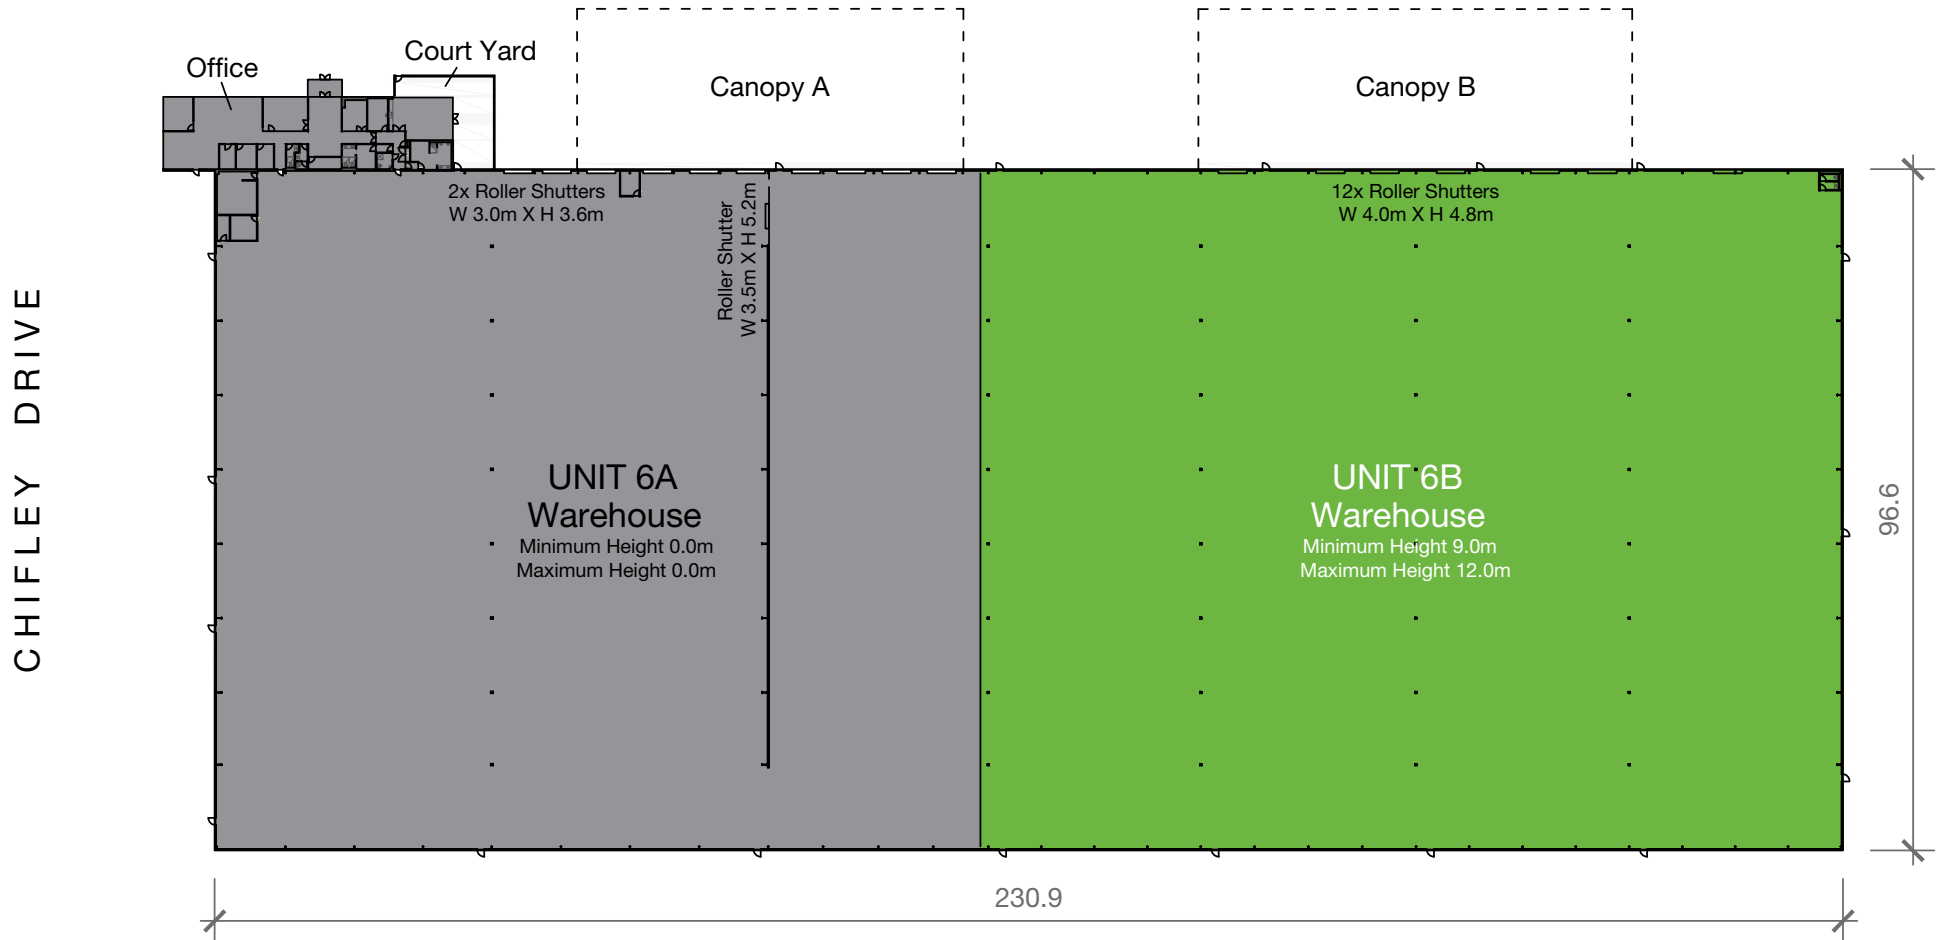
Office

Court Yard

Canopy A

Canopy B

CHIFLEY DRIVE

2x Roller Shutters
W 3.0m X H 3.6m

Roller Shutter
W 3.5m X H 5.2m

12x Roller Shutters
W 4.0m X H 4.8m

UNIT 6A
Warehouse
Minimum Height 0.0m
Maximum Height 0.0m

UNIT 6B
Warehouse
Minimum Height 9.0m
Maximum Height 12.0m

96.6

230.9